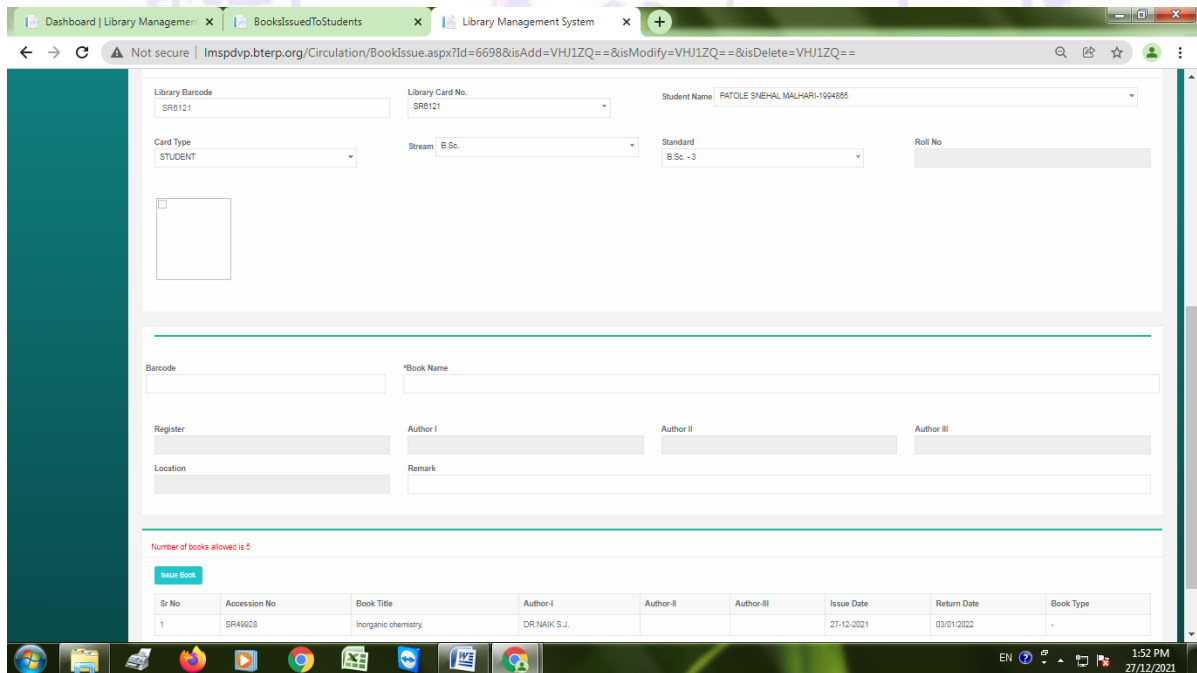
Dashboard | Library Managemen ×
BooksIssuedToStudents ×
Library Management System ×

Not secure | lmspdvp.bterp.org/Circulation/BookIssue.aspx?Id=6698&isAdd=VHJ1ZQ==&isModify=VHJ1ZQ==&isDelete=VHJ1ZQ==

Library Barcode
SR6121

Library Card No.
SR6121

Student Name PATOLE SNEHAL MALHARI-1994865

Card Type
STUDENT

Stream B.Sc.

Standard
B.Sc. - 3

Roll No

Barcode

*Book Name

Register

Author I

Author II

Author III

Location

Remark

Number of books allowed is 5

Issue Book

| Sr No | Accession No | Book Title | Author-I | Author-II | Author-III | Issue Date | Return Date | Book Type |
|---|---|---|---|---|---|---|---|---|
| 1 | SR49928 | Inorganic chemistry. | DR.NAIK S.J. | | | 27-12-2021 | 03/01/2022 | - |

EN
1:52 PM
27/12/2021